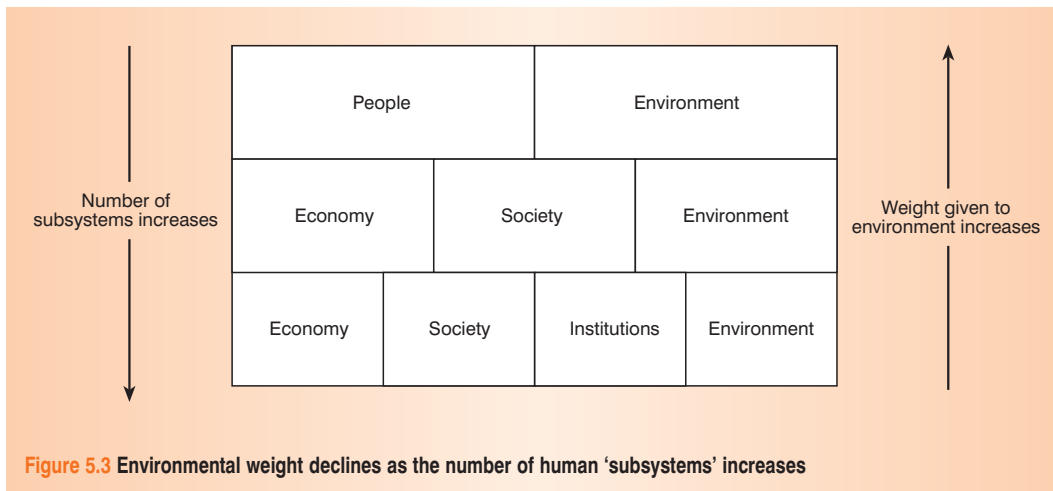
Number of subsystems increases

| People | | Environment |
|---|---|---|
| Economy | Society | Environment |
| Economy | Society | Institutions | Environment |

Weight given to environment increases

Figure 5.3 Environmental weight declines as the number of human ‘subsystems’ increases